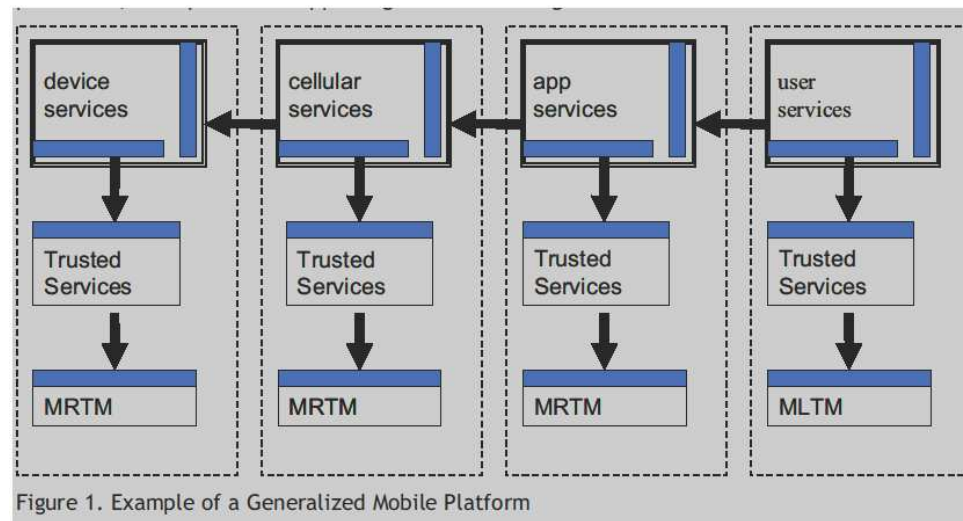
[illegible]

device services

cellular services

app services

user services

Trusted Services

Trusted Services

Trusted Services

Trusted Services

MRTM

MRTM

MRTM

MLTM

Figure 1. Example of a Generalized Mobile Platform